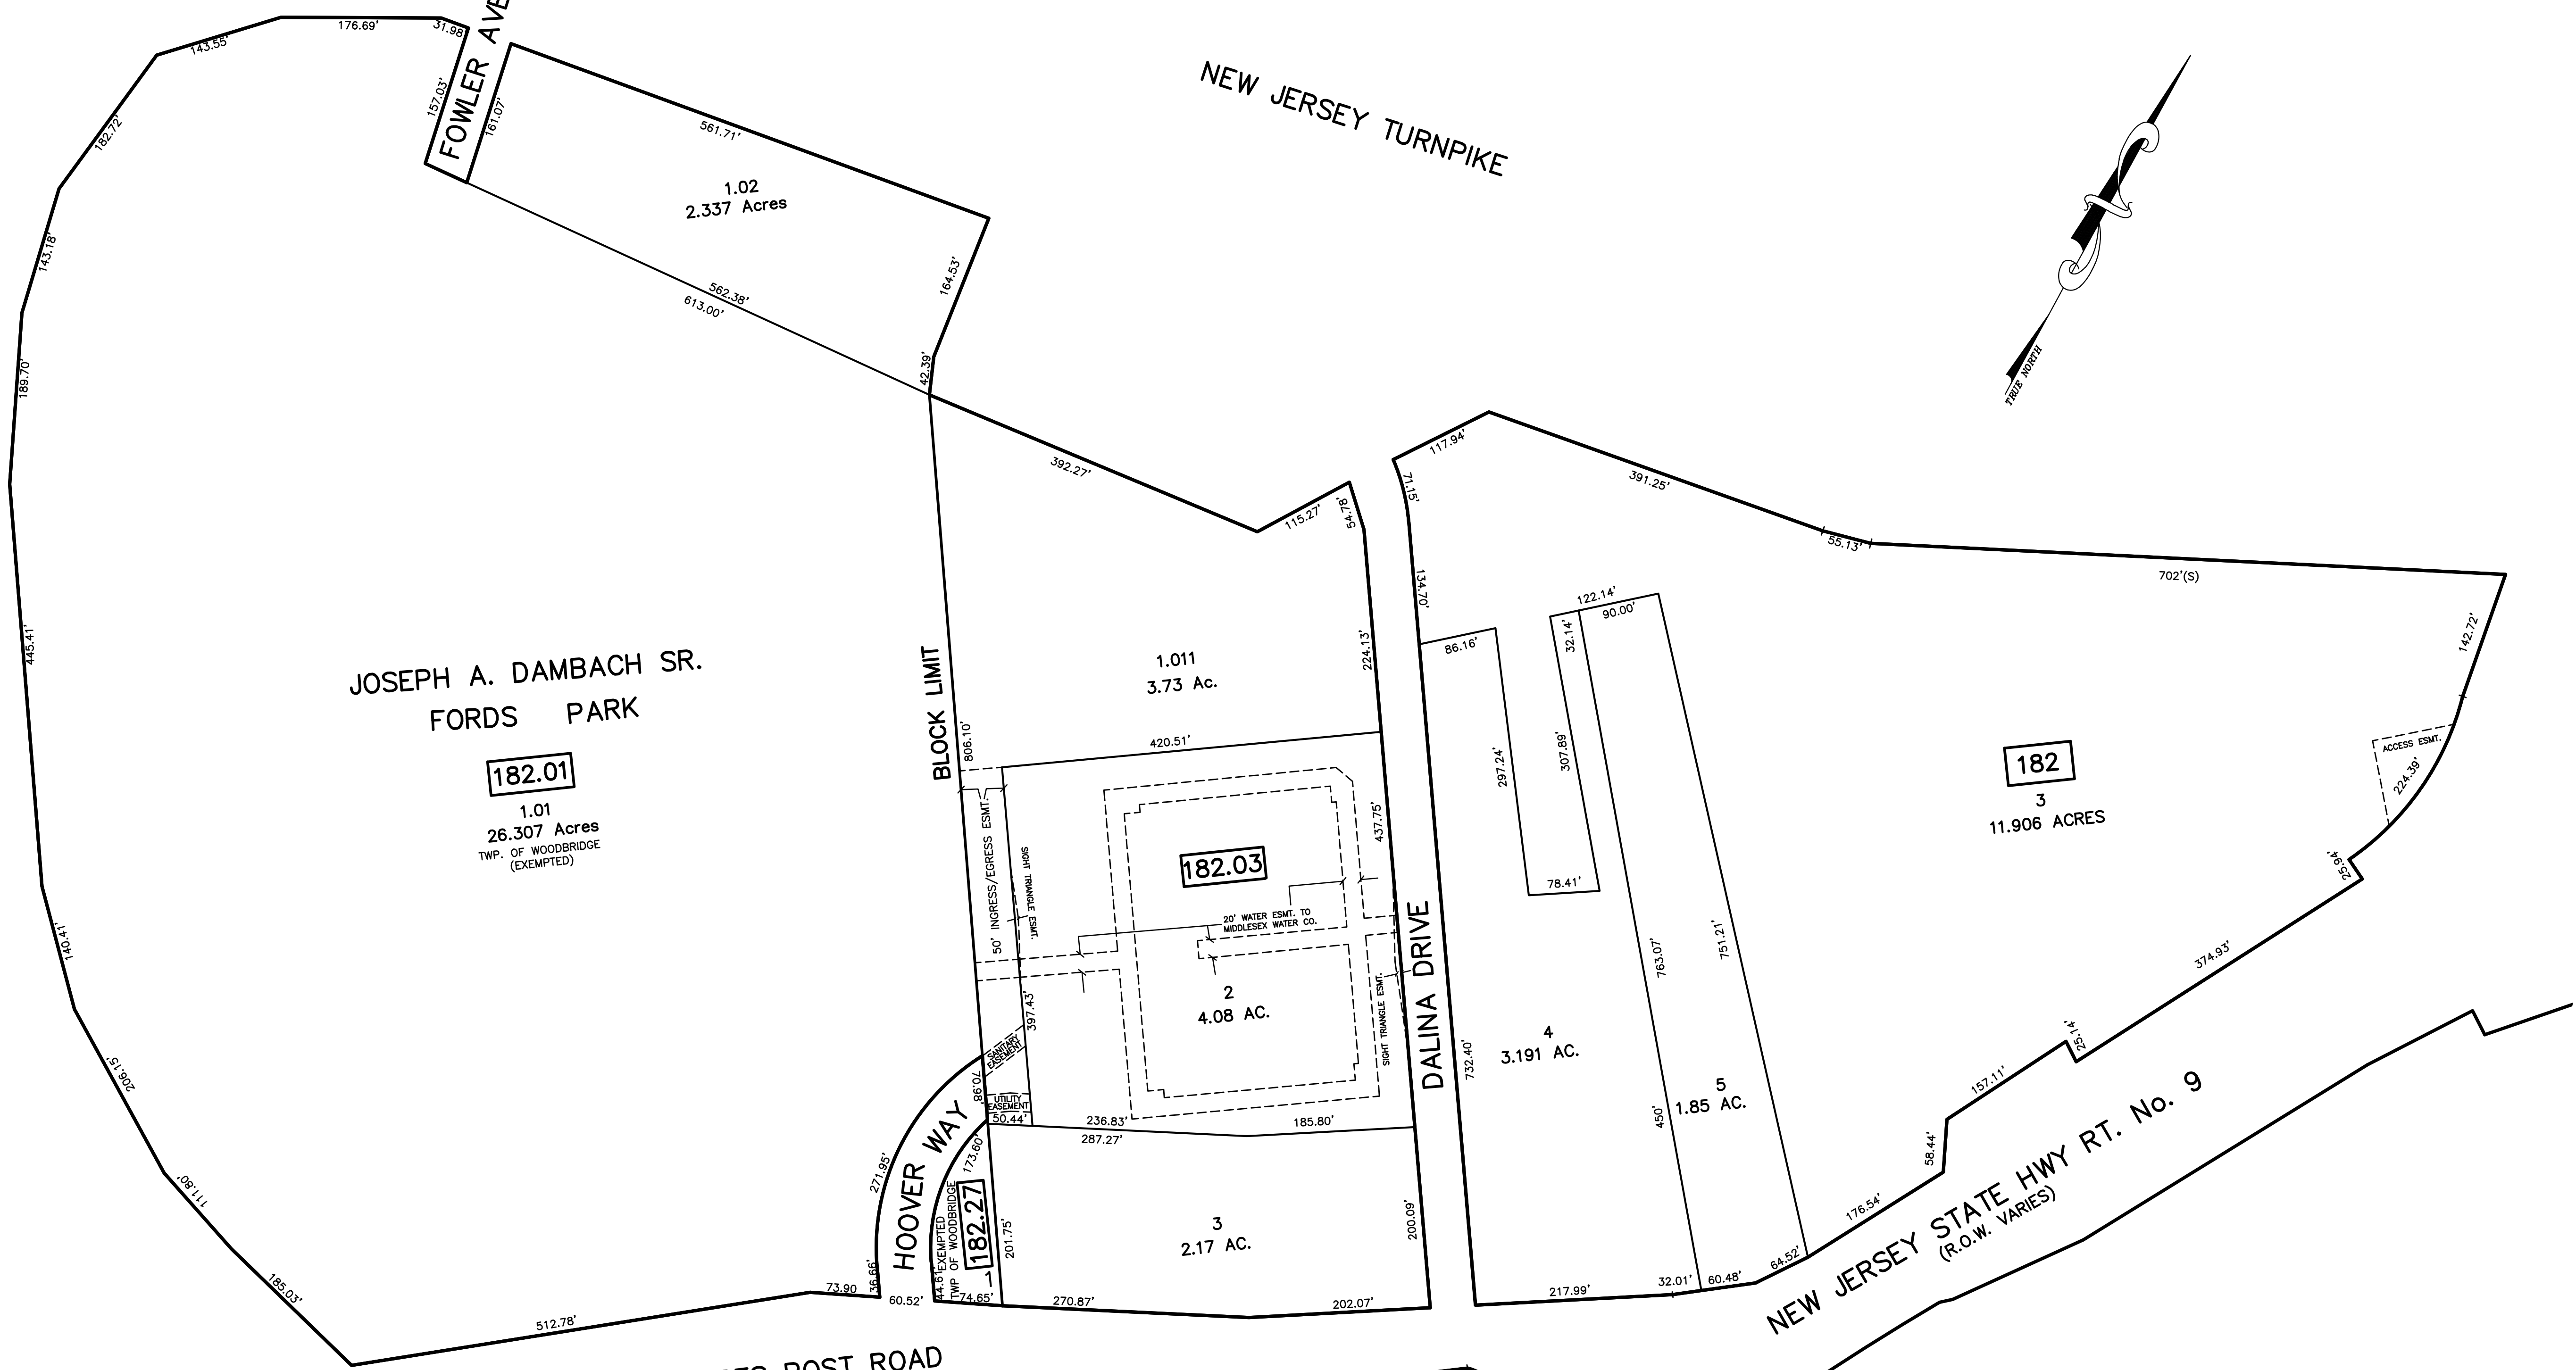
176.69'
31.98'
143.55'
FOWLER AVE
157.03'
161.07'
NEW JERSEY TURNPIKE
561.71'
182.72'
1.02
2.337 Acres
143.18'
164.53'
562.38'
613.00'
42.39'
TRUE NORTH
189.70'
392.27'
117.94'
71.15'
391.25'
115.27'
54.78'
55.13'
702'(S)
134.70'
122.14'
90.00'
445.41'
1.011
3.73 Ac.
224.13'
86.16'
32.14'
142.72'
JOSEPH A. DAMBACH SR.
FORDS PARK
BLOCK LIMIT
806.10'
420.51'
297.24'
307.89'
ACCESS ESMT.
182
3
11.906 ACRES
224.39'
182.01
1.01
26.307 Acres
TWP. OF WOODBRIDGE
(EXEMPTED)
437.75'
50' INGRESS/EGRESS ESMT.
SIGHT TRIANGLE ESMT.
182.03
78.41'
25.94'
20' WATER ESMT. TO MIDDLESEX WATER CO.
140.41'
DALINA DRIVE
763.07'
751.21'
374.93'
397.43'
2
4.08 AC.
SIGHT TRIANGLE ESMT.
206.15'
SANITARY EASEMENT
70.98'
732.40'
4
3.191 AC.
25.14'
UTILITY EASEMENT
50.44'
236.83'
185.80'
450'
5
1.85 AC.
157.11'
HOOVER WAY
287.27'
173.60'
271.95'
111.80'
182.27
EXEMPTED TWP. OF WOODBRIDGE
201.75'
3
2.17 AC.
200.09'
58.44'
176.54'
NEW JERSEY STATE HWY RT. No. 9
(R.O.W. VARIES)
36.66'
44.61'
1
185.03'
73.90
60.52'
74.65'
270.87'
202.07'
217.99'
32.01'
60.48'
64.52'
512.78'
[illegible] POST ROAD